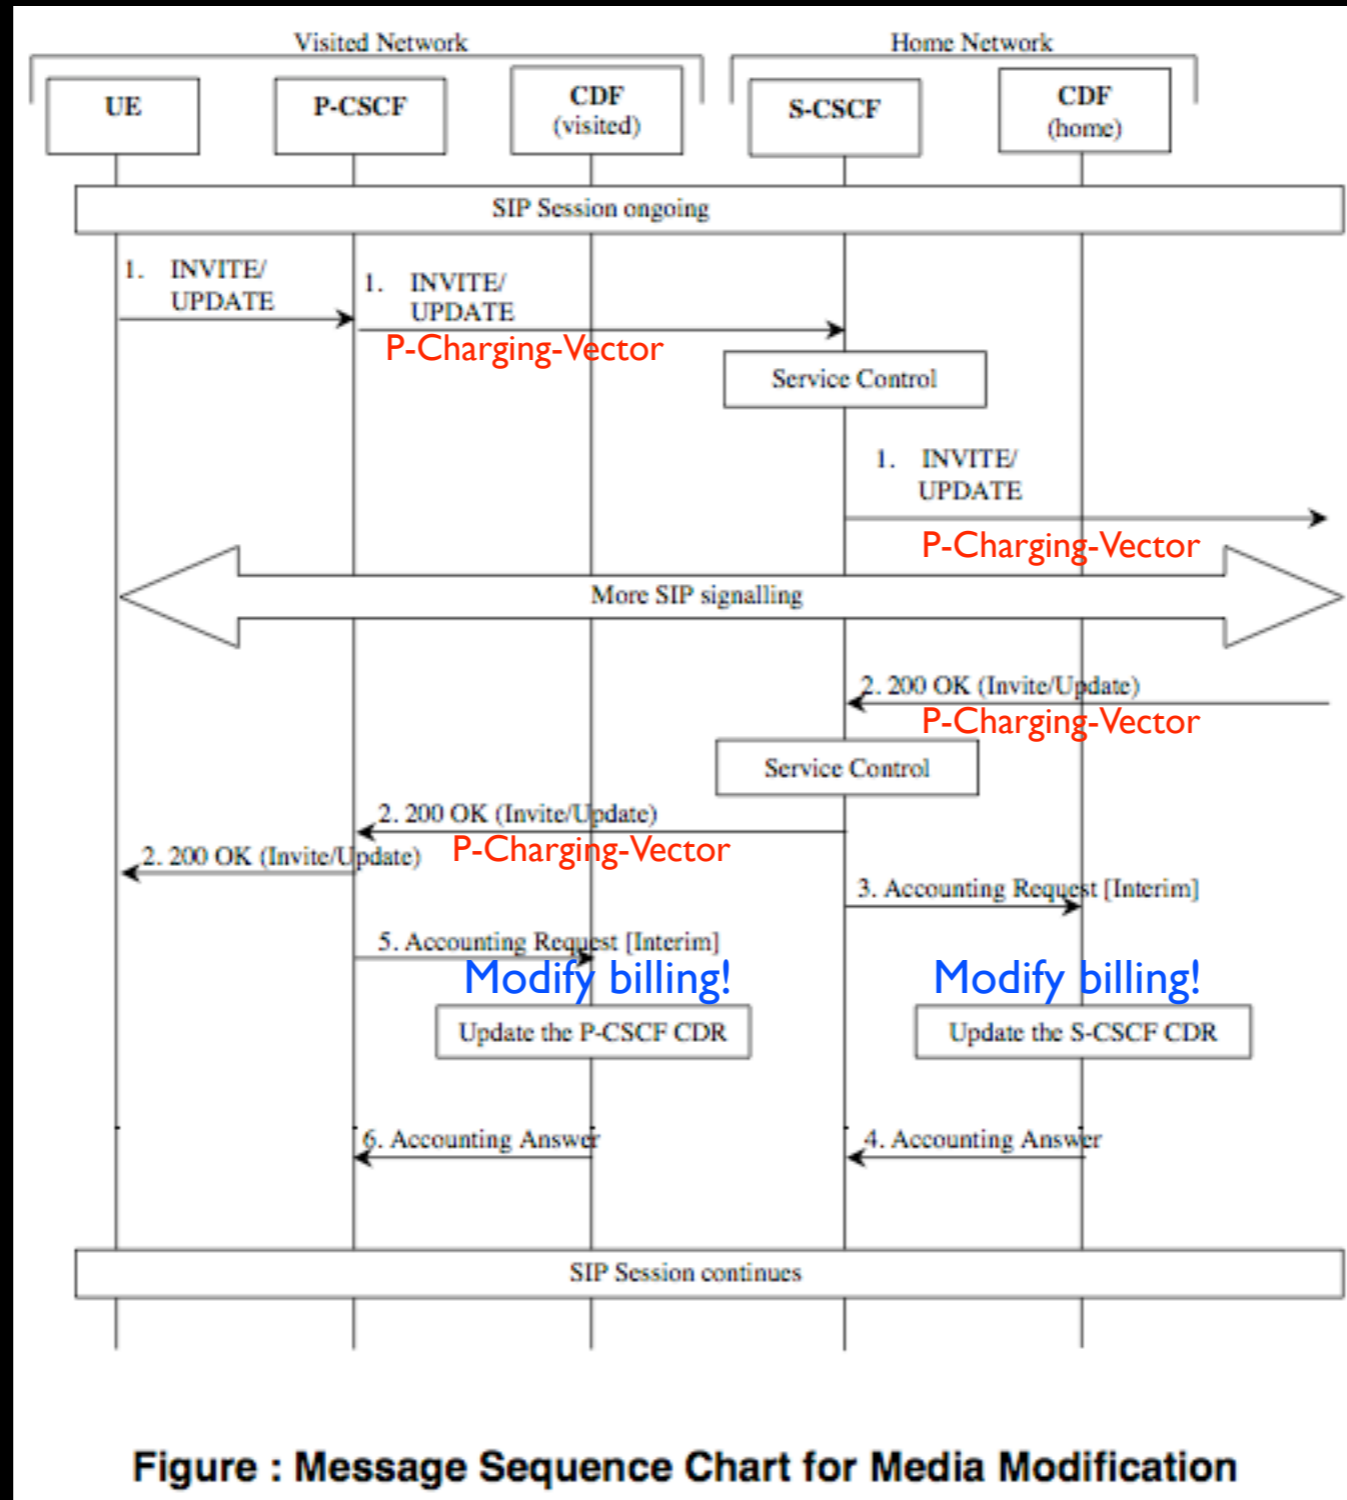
Visited Network

Home Network

UE

P-CSCF

CDF (visited)

S-CSCF

CDF (home)

SIP Session ongoing

1. INVITE/ UPDATE

1. INVITE/ UPDATE

P-Charging-Vector

Service Control

1. INVITE/ UPDATE

P-Charging-Vector

More SIP signalling

2. 200 OK (Invite/Update)

P-Charging-Vector

Service Control

2. 200 OK (Invite/Update)

P-Charging-Vector

2. 200 OK (Invite/Update)

3. Accounting Request [Interim]

5. Accounting Request [Interim]

Modify billing!

Modify billing!

Update the P-CSCF CDR

Update the S-CSCF CDR

6. Accounting Answer

4. Accounting Answer

SIP Session continues

Figure : Message Sequence Chart for Media Modification